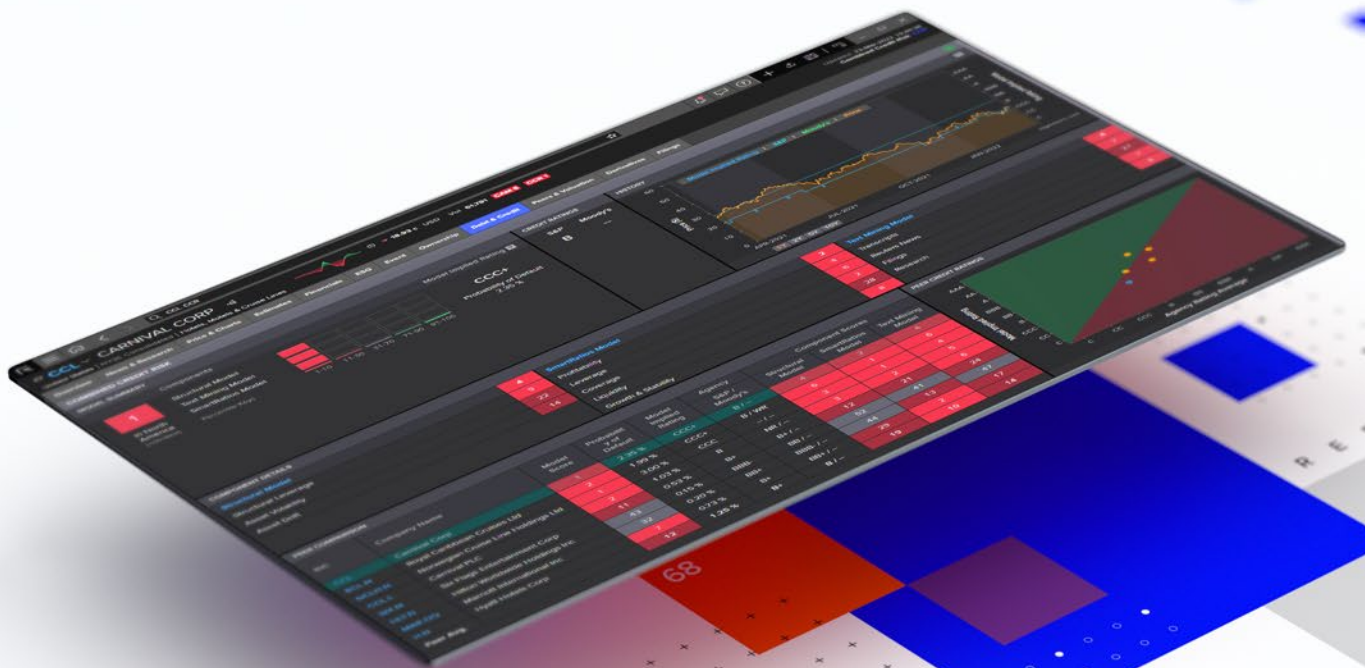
CCL
CARNIVAL CORP
Price & Charts
Estimates
Financials
ESG
Events
Ownership
Debt & Credit
Peers & Valuation
Derivatives
Filings
USD
CREDIT RATINGS
S&P
Moody's
B
HISTORY
Model Implied Rating
CCC+
Probability of Default
2.35 %
Components
Structural Model
Text Mining Model
SmartRatios Model
1
4
5
22
14
SmartRatios Model
Profitability
Leverage
Coverage
Liquidity
Growth & Stability
Text Mining Model
Transcripts
Reuters News
Filings
Research
2
3
28
COMPONENT DETAILS
Structural Model
Structural Leverage
Asset Volatility
Asset Drift
PEER COMPARISON
Company Name
Carnival Corp
Royal Caribbean Cruises Ltd
Norwegian Cruise Line Holdings Ltd
Carnival PLC
SeaWorld Entertainment Corp
Six Flags Entertainment Holdings Inc
Marriott International Inc
Hyatt Hotels Corp
Peer Avg
Model Score
Probability of Default
Model Implied Rating
Agency S&P / Moody's
Structural Model
Component Scores
SmartRatios Model
Text Mining Model
2.35 %
3.00 %
1.03 %
0.53 %
0.15 %
0.30 %
0.73 %
1.25 %
CCC+
CCC
B
B+
BB-
BB+
BBB-
B+
PEER CREDIT RATINGS
Agency Rating Average
Model Implied Rating
AAA
CCC
68
R
E